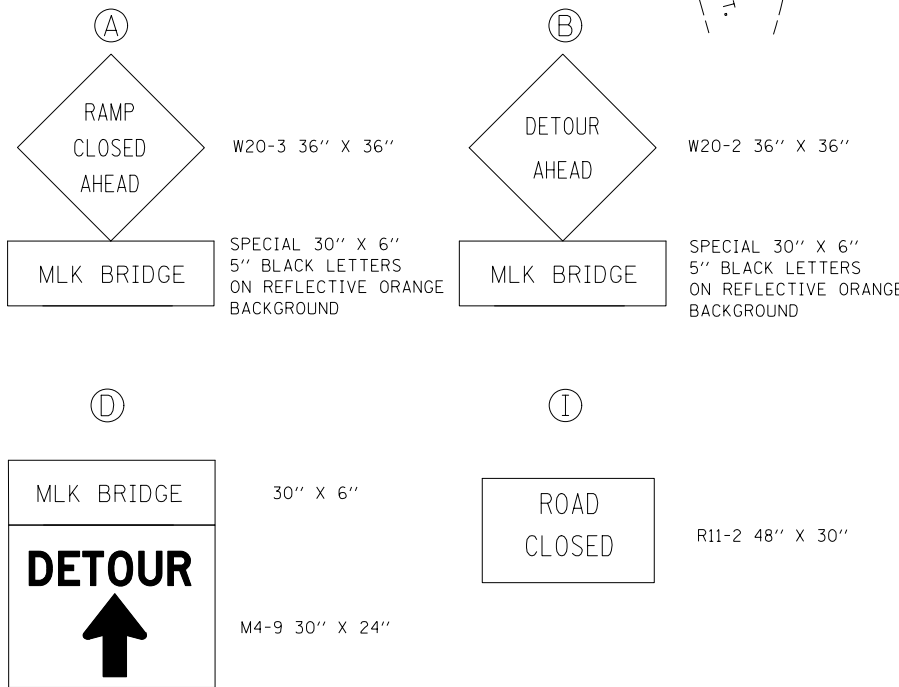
A

RAMP
CLOSED
AHEAD

W20-3 36'' X 36''

MLK BRIDGE

SPECIAL 30'' X 6''
5'' BLACK LETTERS
ON REFLECTIVE ORANGE
BACKGROUND

B

DETOUR
AHEAD

W20-2 36'' X 36''

MLK BRIDGE

SPECIAL 30'' X 6''
5'' BLACK LETTERS
ON REFLECTIVE ORANGE
BACKGROUND

D

MLK BRIDGE

30'' X 6''

DETOUR

M4-9 30'' X 24''

I

ROAD
CLOSED

R11-2 48'' X 30''